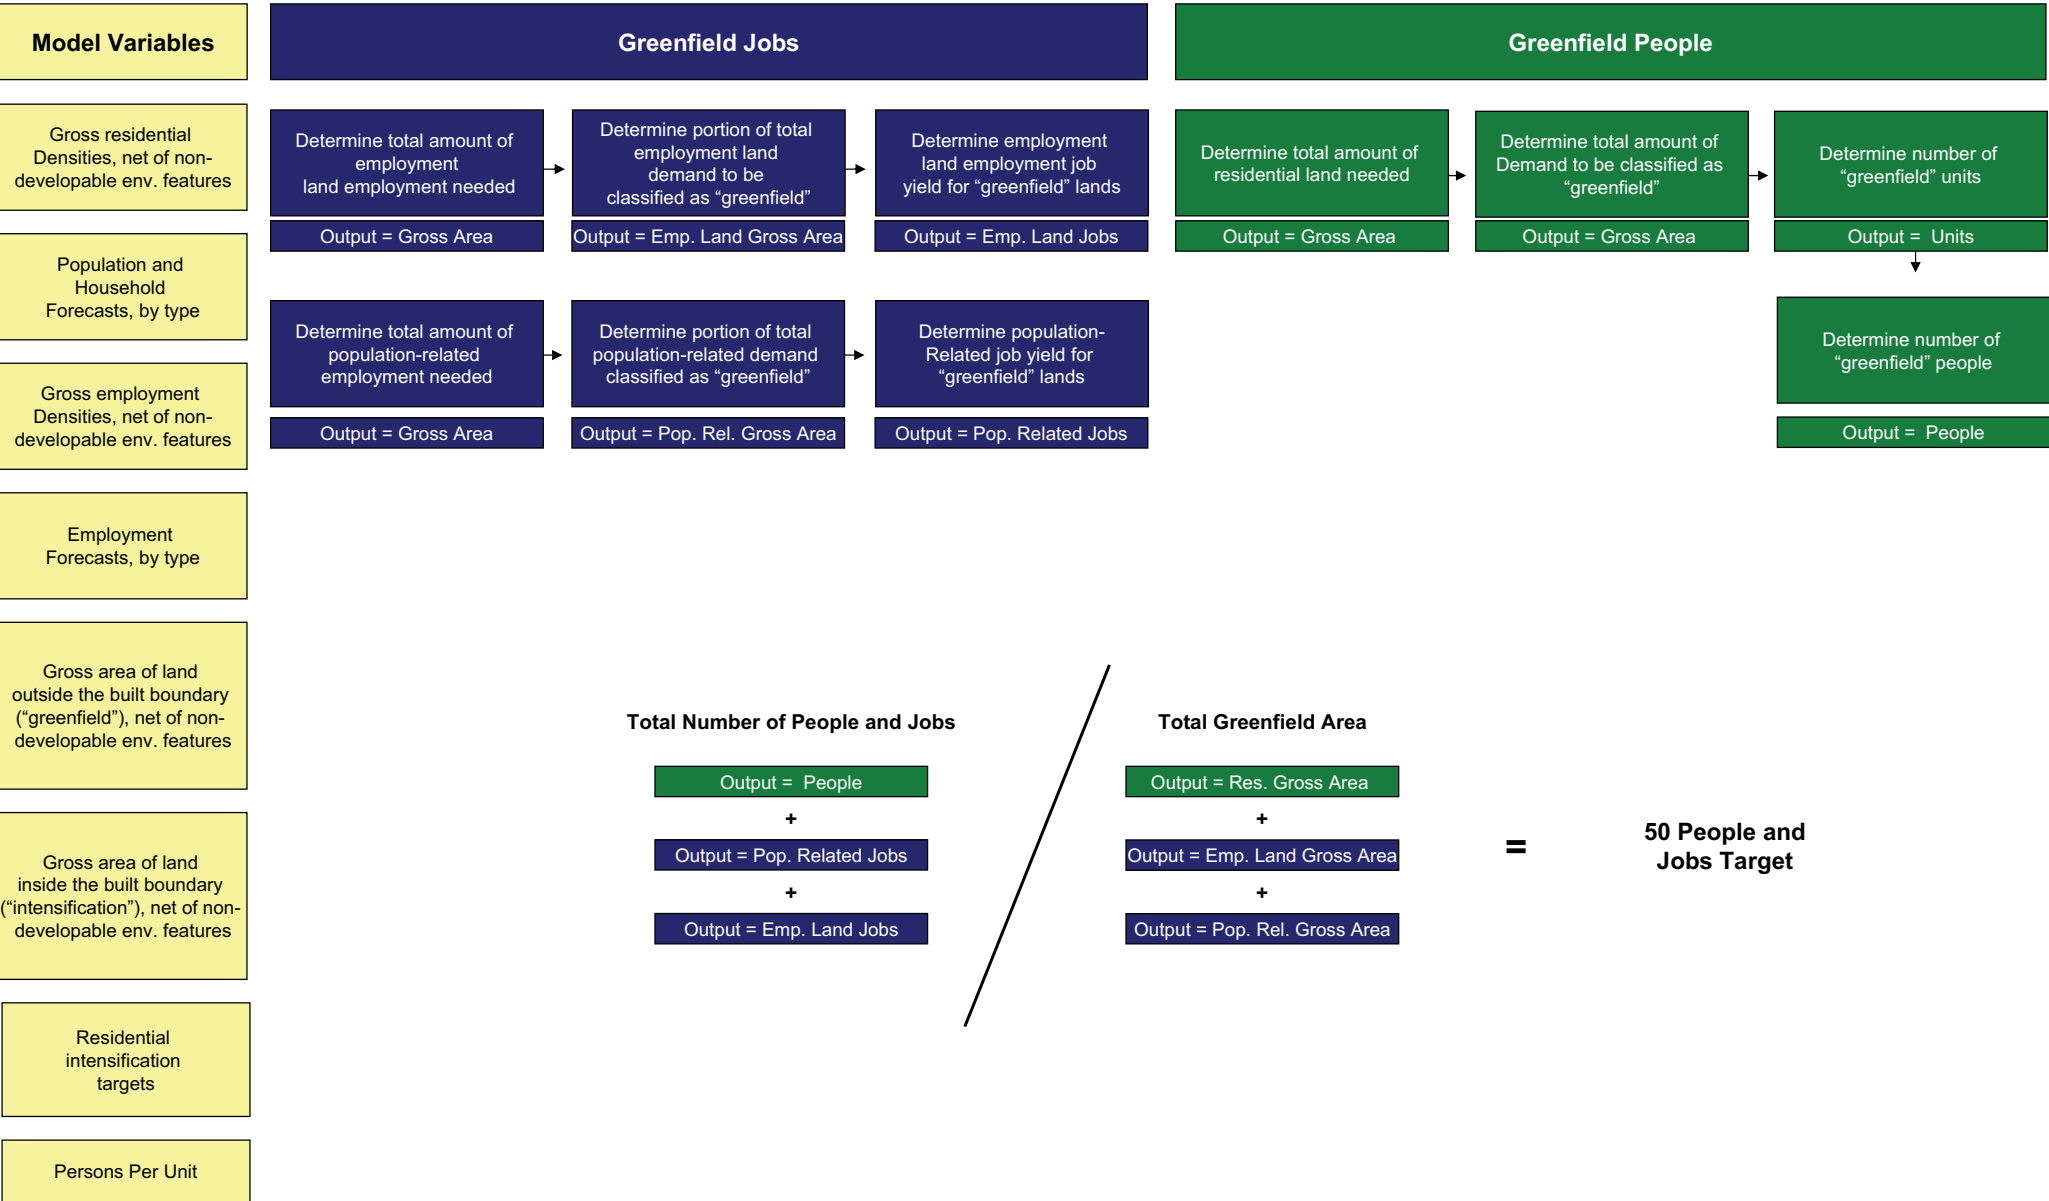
Model Variables

Gross residential Densities, net of non-developable env. features

Population and Household Forecasts, by type

Gross employment Densities, net of non-developable env. features

Employment Forecasts, by type

Gross area of land outside the built boundary (“greenfield”), net of non-developable env. features

Gross area of land inside the built boundary (“intensification”), net of non-developable env. features

Residential intensification targets

Persons Per Unit

Greenfield Jobs

Determine total amount of employment land employment needed

Output = Gross Area

Determine portion of total employment land demand to be classified as “greenfield”

Output = Emp. Land Gross Area

Determine employment land employment job yield for “greenfield” lands

Output = Emp. Land Jobs

Determine total amount of population-related employment needed

Output = Gross Area

Determine portion of total population-related demand classified as “greenfield”

Output = Pop. Rel. Gross Area

Determine population-Related job yield for “greenfield” lands

Output = Pop. Related Jobs

Greenfield People

Determine total amount of residential land needed

Output = Gross Area

Determine total amount of Demand to be classified as “greenfield”

Output = Gross Area

Determine number of “greenfield” units

Output = Units

Determine number of “greenfield” people

Output = People

Total Number of People and Jobs

Output = People

+

Output = Pop. Related Jobs

+

Output = Emp. Land Jobs

Total Greenfield Area

Output = Res. Gross Area

+

Output = Emp. Land Gross Area

+

Output = Pop. Rel. Gross Area

=

50 People and Jobs Target